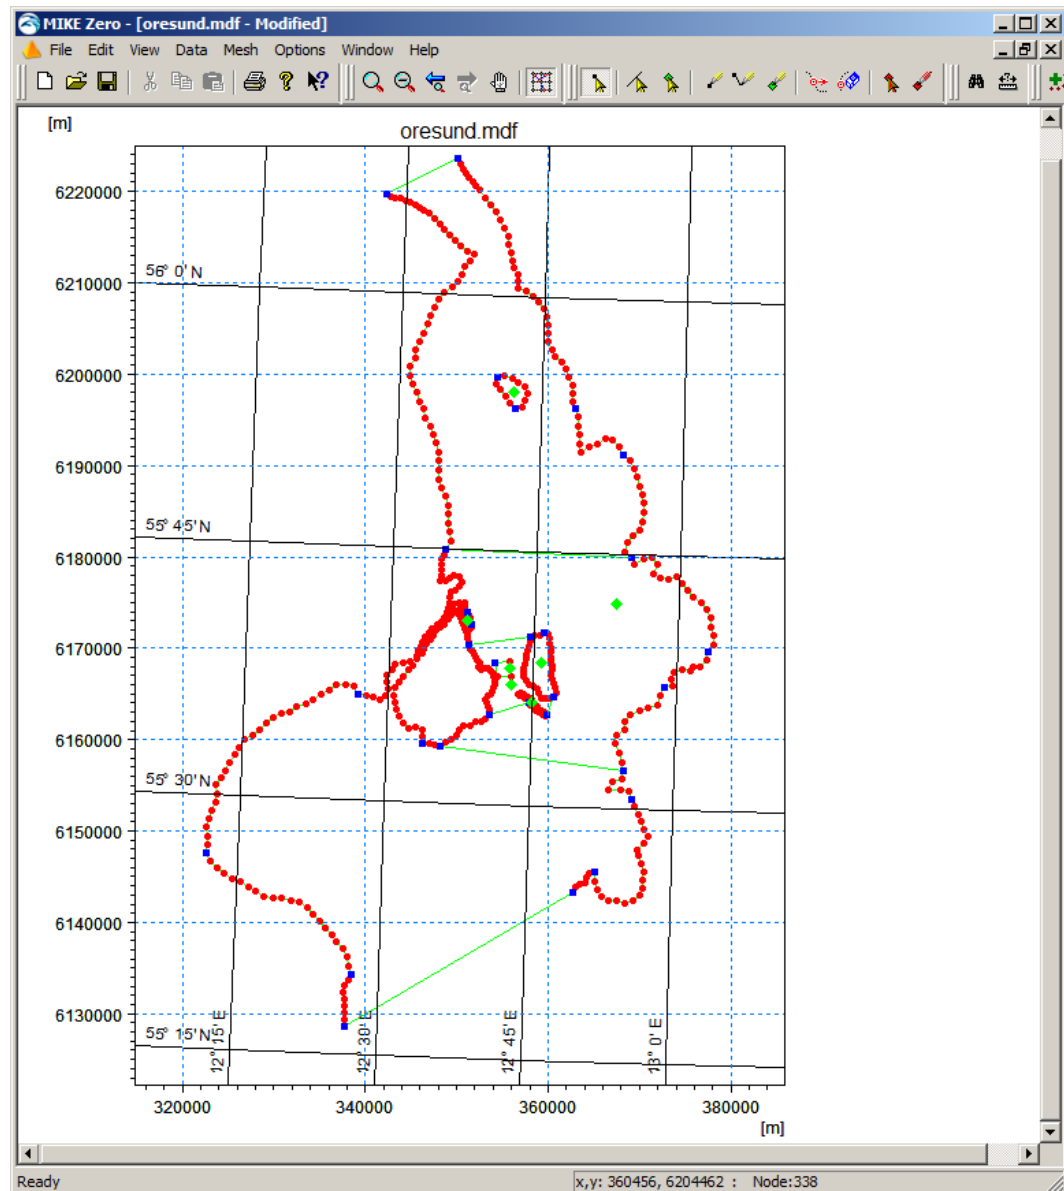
MIKE Zero - [oresund.mdf - Modified]

File Edit View Data Mesh Options Window Help

[m]

oresund.mdf

6220000
6210000
6200000
6190000
6180000
6170000
6160000
6150000
6140000
6130000

56° 0' N
55° 45' N
55° 30' N
55° 15' N

12° 15' E
12° 30' E
12° 45' E
13° 0' E

320000
340000
360000
380000

[m]

Ready

x,y: 360456, 6204462 : Node:338